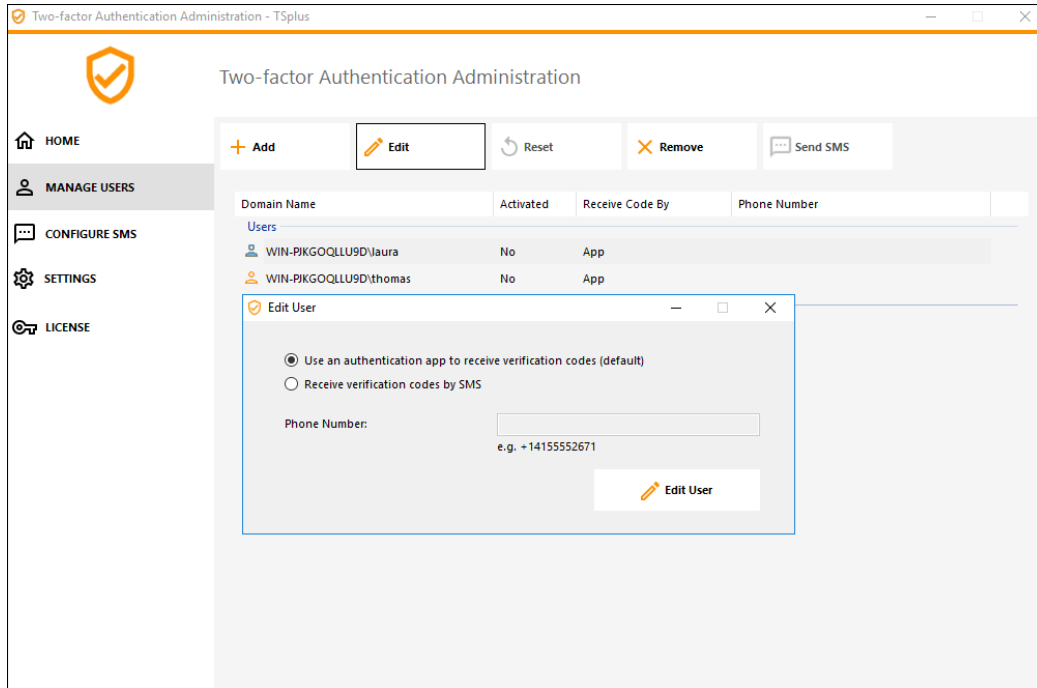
Two-factor Authentication Administration - TSplus

Two-factor Authentication Administration

HOME
MANAGE USERS
CONFIGURE SMS
SETTINGS
LICENSE

+ Add
Edit
Reset
Remove
Send SMS

| Domain Name | Activated | Receive Code By | Phone Number |
|---|---|---|---|
| Users | | | |
| WIN-PJKGOQLLU9D\laura | No | App | |
| WIN-PJKGOQLLU9D\thomas | No | App | |

Edit User

Use an authentication app to receive verification codes (default)
Receive verification codes by SMS

Phone Number:
e.g. +14155552671

Edit User